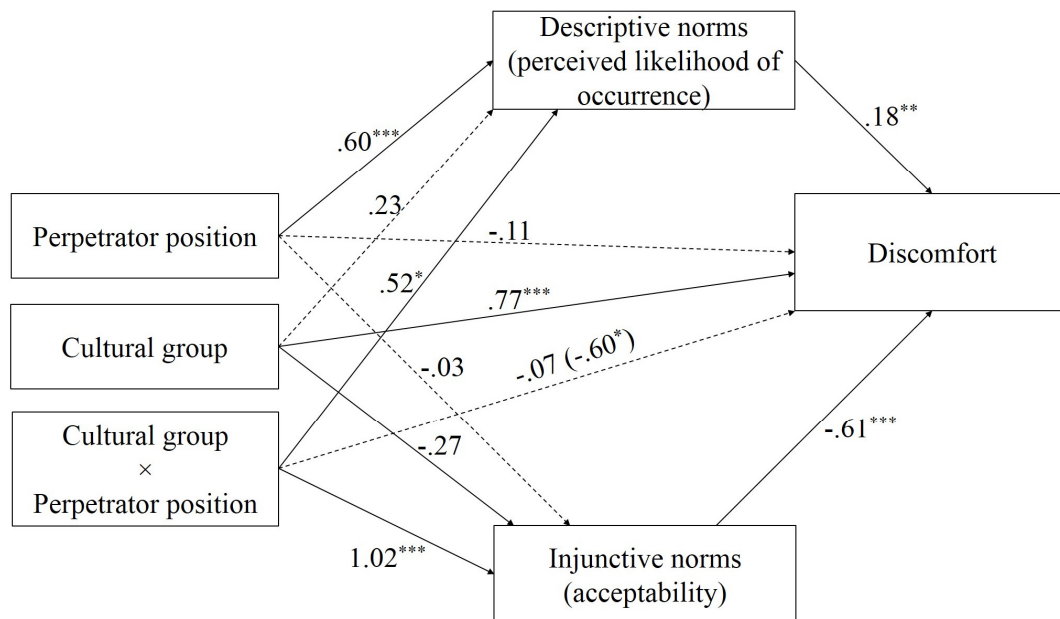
Descriptive norms (perceived likelihood of occurrence)

.60$^{***}$

.18$^{**}$

.23

Perpetrator position

-.11

Discomfort

.52$^{*}$

.77$^{***}$

Cultural group

-.07 (-.60$^{*}$)

-.03

Cultural group × Perpetrator position

-.27

-.61$^{***}$

1.02$^{***}$

Injunctive norms (acceptability)